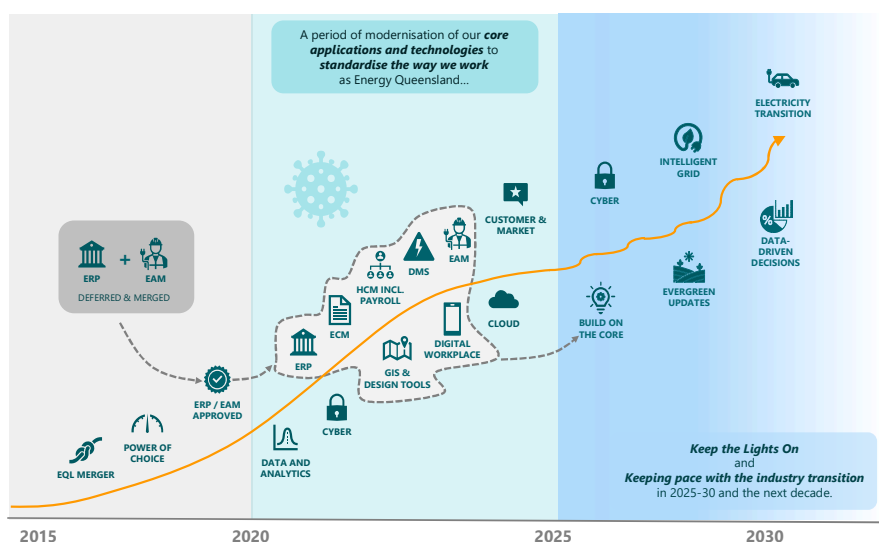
A period of modernisation of our ***core applications and technologies*** to ***standardise the way we work*** as Energy Queensland...

ERP + EAM

DEFERRED & MERGED

ELECTRICITY TRANSITION

INTELLIGENT GRID

CYBER

CUSTOMER & MARKET

DATA-DRIVEN DECISIONS

EAM

DMS

HCM INCL. PAYROLL

ECM

ERP

GIS & DESIGN TOOLS

DIGITAL WORKPLACE

CLOUD

BUILD ON THE CORE

EVERGREEN UPDATES

ERP / EAM APPROVED

CYBER

POWER OF CHOICE

EQL MERGER

DATA AND ANALYTICS

***Keep the Lights On*** and ***Keeping pace with the industry transition*** in 2025-30 and the next decade.

2015

2020

2025

2030